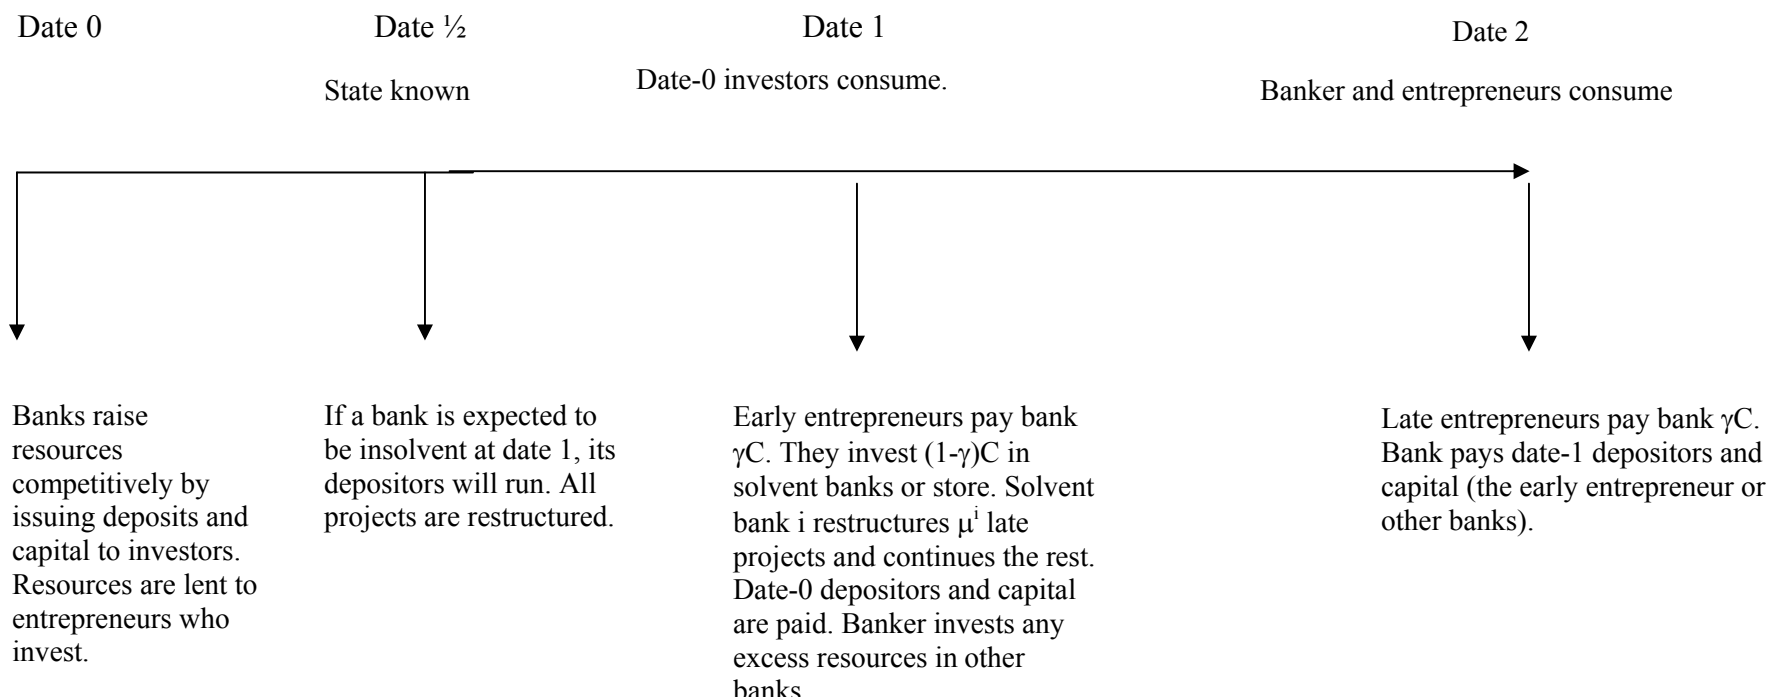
Date 0

Date ½

State known

Date 1

Date-0 investors consume.

Date 2

Banker and entrepreneurs consume

Banks raise resources competitively by issuing deposits and capital to investors. Resources are lent to entrepreneurs who invest.

If a bank is expected to be insolvent at date 1, its depositors will run. All projects are restructured.

Early entrepreneurs pay bank $\gamma C$. They invest $(1-\gamma)C$ in solvent banks or store. Solvent bank i restructures $\mu^i$ late projects and continues the rest. Date-0 depositors and capital are paid. Banker invests any excess resources in other banks.

Late entrepreneurs pay bank $\gamma C$. Bank pays date-1 depositors and capital (the early entrepreneur or other banks).